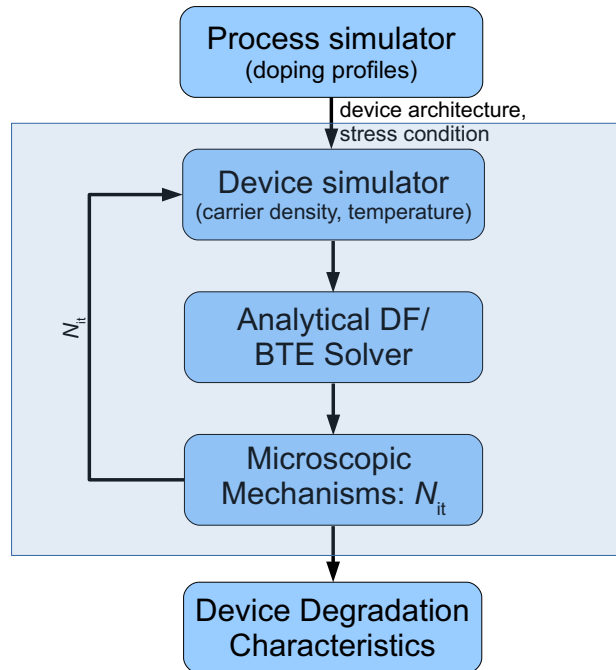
Process simulator
(doping profiles)

device architecture,
stress condition

Device simulator
(carrier density, temperature)

$N_{it}$

Analytical DF/
BTE Solver

Microscopic
Mechanisms: $N_{it}$

Device Degradation
Characteristics